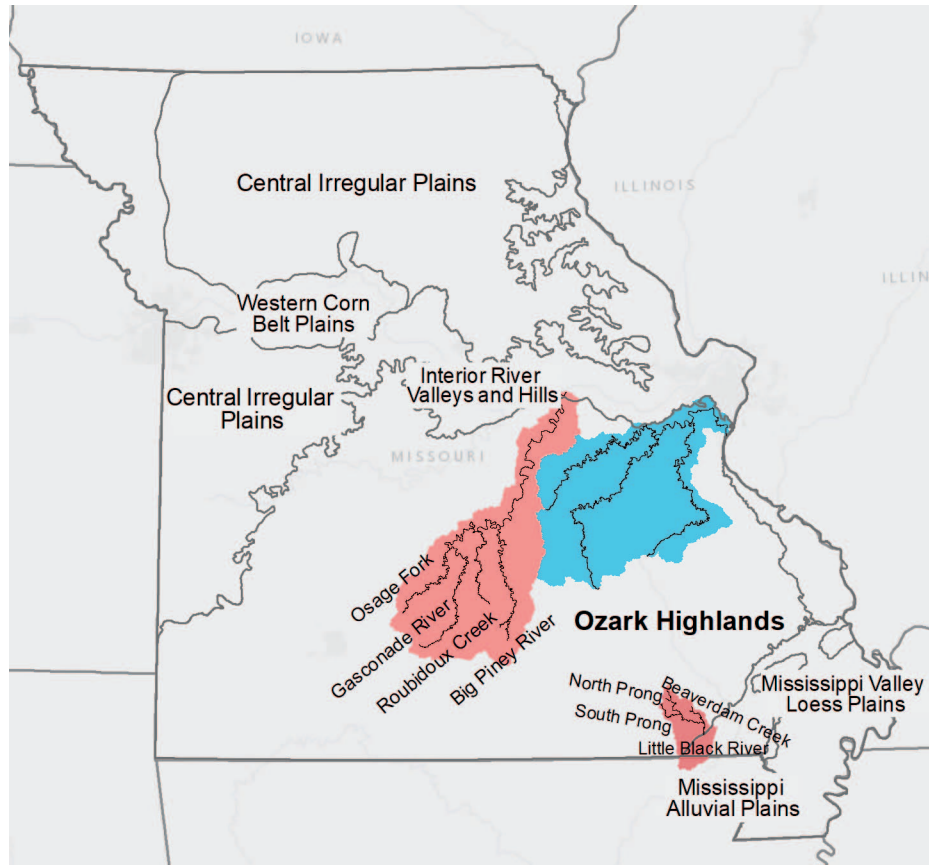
IOWA

Central Irregular Plains

ILLINOIS

ILLIN

Western Corn Belt Plains

Interior River Valleys and Hills

Central Irregular Plains

MISSOURI

Osage Fork

Gasconade River

Roubidoux Creek

Big Piney River

Ozark Highlands

North Prong

Beaverdam Creek

South Prong

Little Black River

Mississippi Valley Loess Plains

Mississippi Alluvial Plains